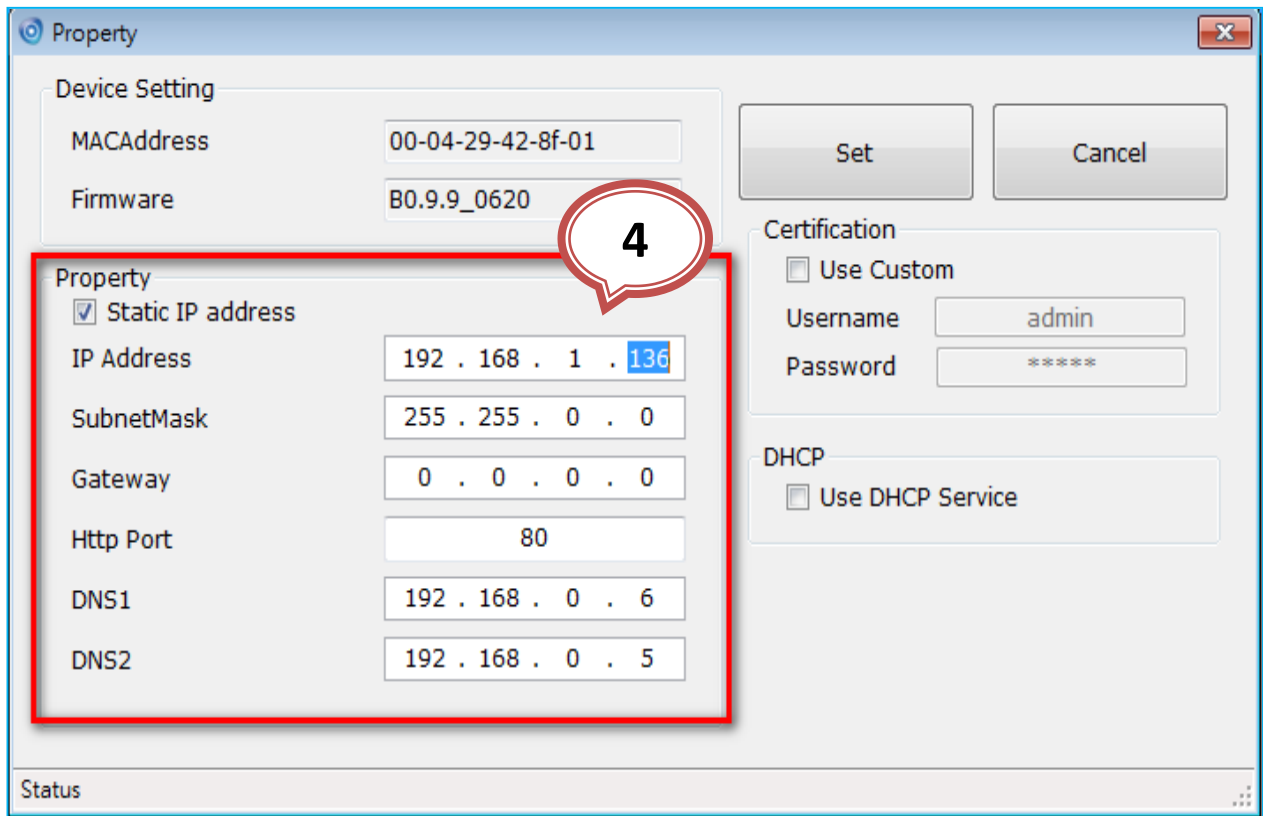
Property

Device Setting
MACAddress 00-04-29-42-8f-01
Firmware B0.9.9_0620

4

Property
Static IP address
IP Address 192 . 168 . 1 . 136
SubnetMask 255 . 255 . 0 . 0
Gateway 0 . 0 . 0 . 0
Http Port 80
DNS1 192 . 168 . 0 . 6
DNS2 192 . 168 . 0 . 5

Set
Cancel

Certification
Use Custom
Username admin
Password *****

DHCP
Use DHCP Service

Status